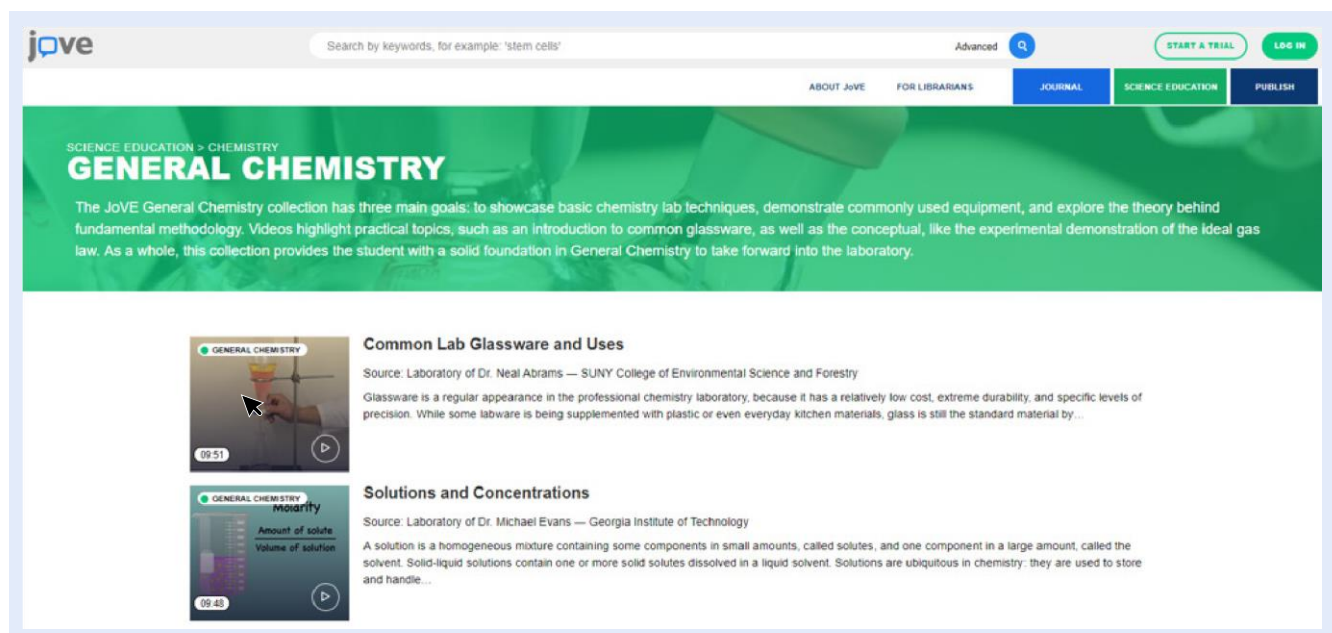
jove

Search by keywords, for example: 'stem cells'

Advanced

START A TRIAL

LOG IN

ABOUT JoVE

FOR LIBRARIANS

JOURNAL

SCIENCE EDUCATION

PUBLISH

SCIENCE EDUCATION > CHEMISTRY

GENERAL CHEMISTRY

The JoVE General Chemistry collection has three main goals: to showcase basic chemistry lab techniques, demonstrate commonly used equipment, and explore the theory behind fundamental methodology. Videos highlight practical topics, such as an introduction to common glassware, as well as the conceptual, like the experimental demonstration of the ideal gas law. As a whole, this collection provides the student with a solid foundation in General Chemistry to take forward into the laboratory.

GENERAL CHEMISTRY

09:51

Common Lab Glassware and Uses

Source: Laboratory of Dr. Neal Abrams — SUNY College of Environmental Science and Forestry

Glassware is a regular appearance in the professional chemistry laboratory, because it has a relatively low cost, extreme durability, and specific levels of precision. While some labware is being supplemented with plastic or even everyday kitchen materials, glass is still the standard material by...

GENERAL CHEMISTRY

Molarity

Amount of solute

Volume of solution

09:48

Solutions and Concentrations

Source: Laboratory of Dr. Michael Evans — Georgia Institute of Technology

A solution is a homogeneous mixture containing some components in small amounts, called solutes, and one component in a large amount, called the solvent. Solid-liquid solutions contain one or more solid solutes dissolved in a liquid solvent. Solutions are ubiquitous in chemistry: they are used to store and handle...